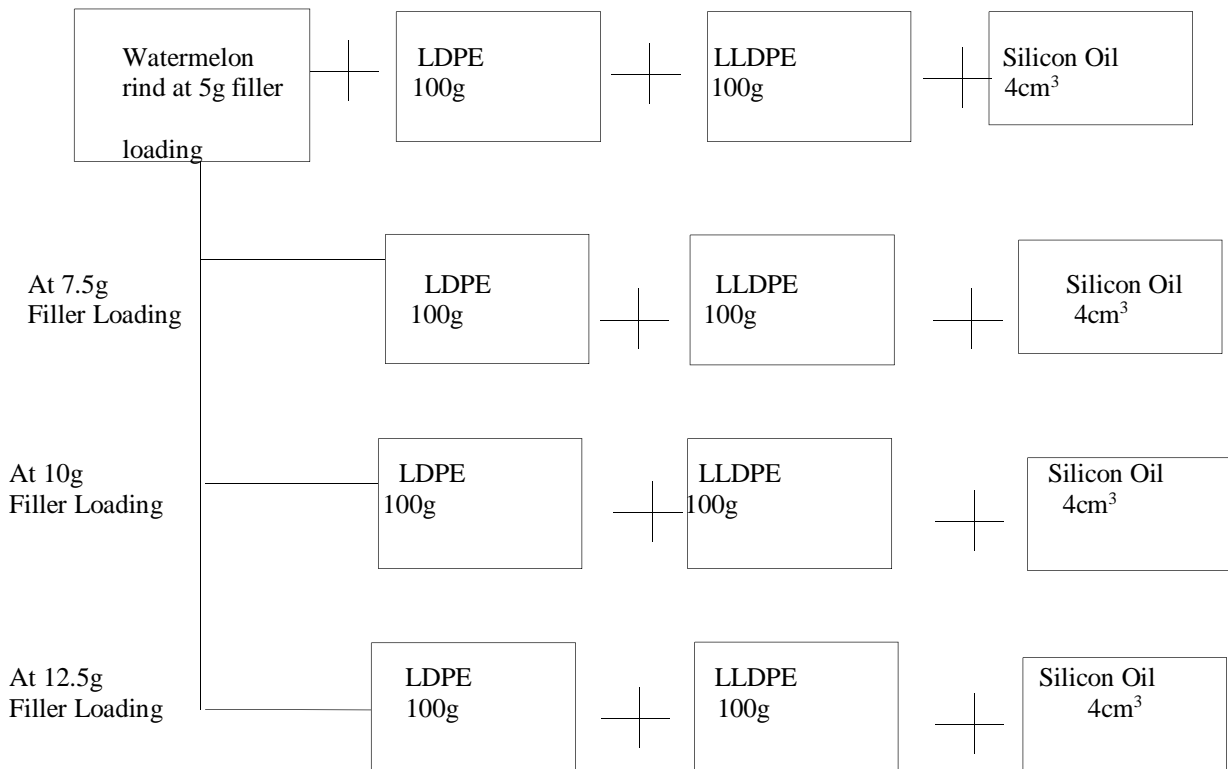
Watermelon rind at 5g filler

loading

+ LDPE 100g + LLDPE 100g + Silicon Oil $4cm^3$

At 7.5g Filler Loading

LDPE 100g + LLDPE 100g + Silicon Oil $4cm^3$

At 10g Filler Loading

LDPE 100g + LLDPE 100g + Silicon Oil $4cm^3$

At 12.5g Filler Loading

LDPE 100g + LLDPE 100g + Silicon Oil $4cm^3$